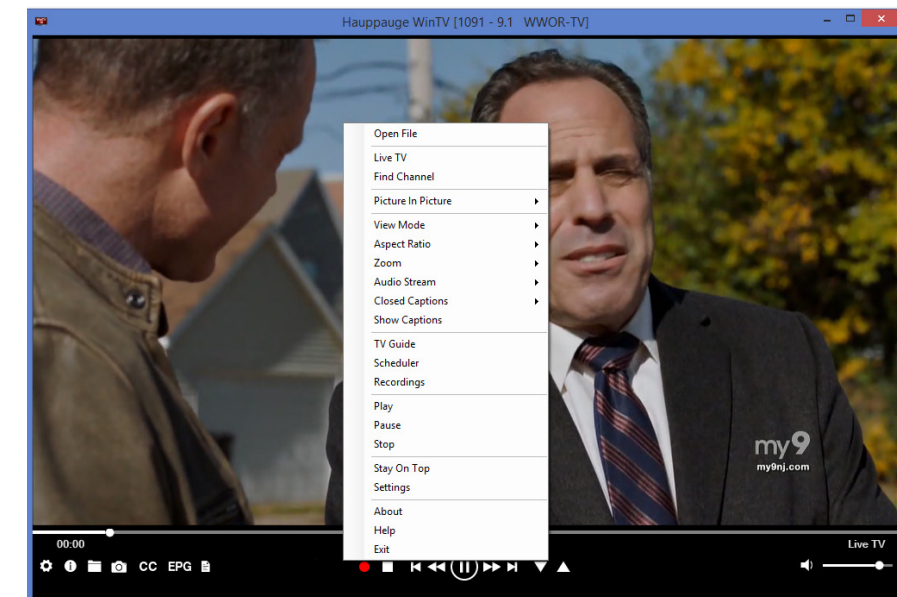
Hauppauge WinTV [1091 - 9.1 WWOR-TV]

Open File

Live TV
Find Channel

Picture In Picture

View Mode
Aspect Ratio
Zoom
Audio Stream
Closed Captions
Show Captions

TV Guide
Scheduler
Recordings

Play
Pause
Stop

Stay On Top
Settings

About
Help
Exit

my9
my9nj.com

00:00

Live TV

CC EPG